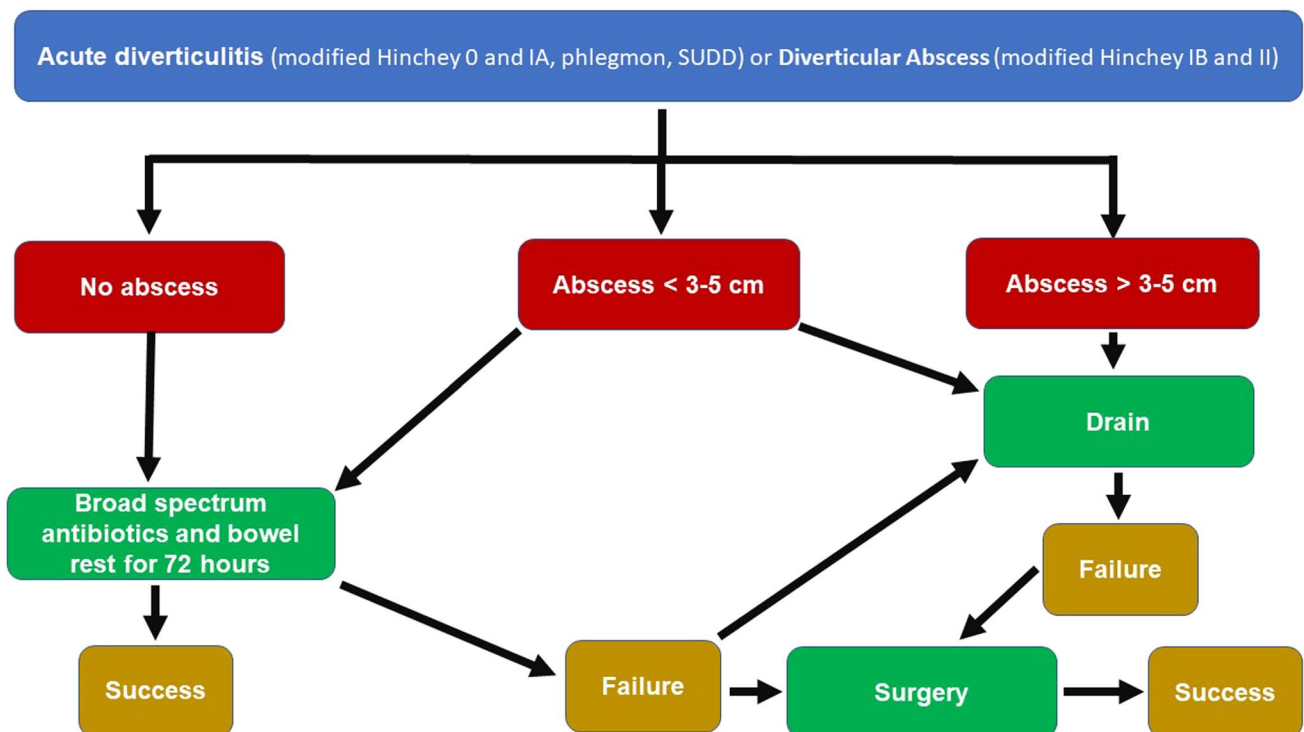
**Acute diverticulitis** (modified Hinchey 0 and IA, phlegmon, SUDD) or **Diverticular Abscess** (modified Hinchey IB and II)

No abscess

Abscess < 3-5 cm

Abscess > 3-5 cm

Drain

Broad spectrum antibiotics and bowel rest for 72 hours

Failure

Success

Failure

Surgery

Success